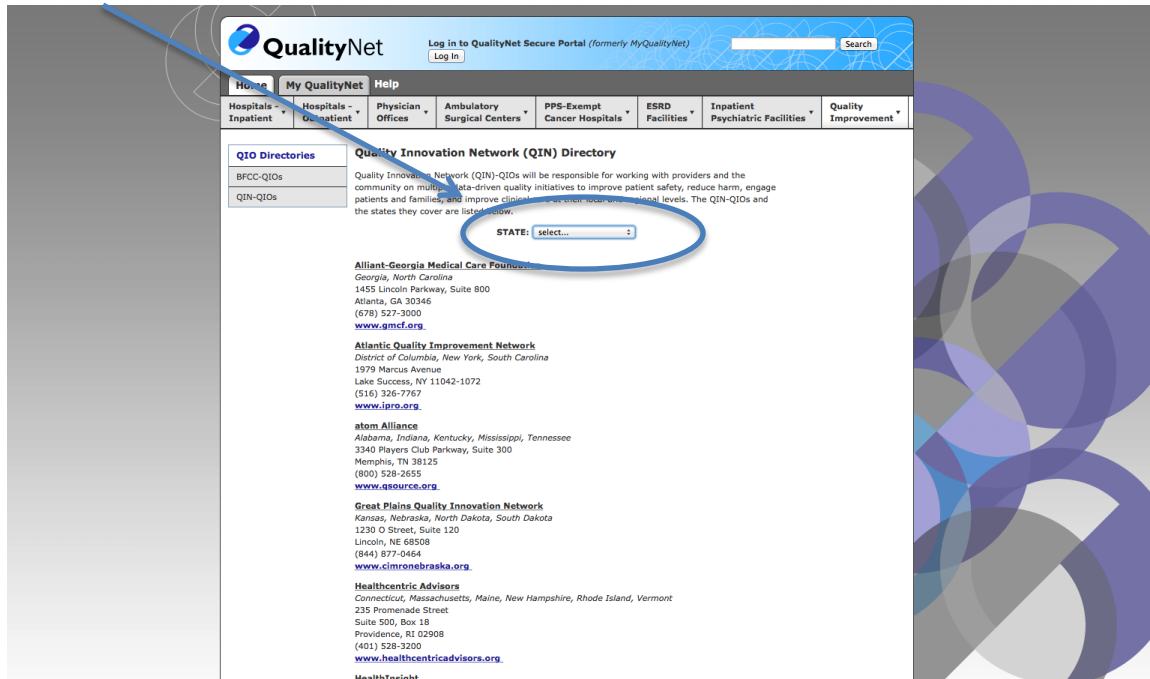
QualityNet

Log in to QualityNet Secure Portal (formerly MyQualityNet)
Log In

Search

Home My QualityNet Help

Hospitals - Inpatient
Hospitals - Outpatient
Physician Offices
Ambulatory Surgical Centers
PPS-Exempt Cancer Hospitals
ESRD Facilities
Inpatient Psychiatric Facilities
Quality Improvement

QIO Directories
BFCC-QIOs
QIN-QIOs

Quality Innovation Network (QIN) Directory

Quality Innovation Network (QIN)-QIOs will be responsible for working with providers and the community on multiple data-driven quality initiatives to improve patient safety, reduce harm, engage patients and families, and improve clinical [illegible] at their local and regional levels. The QIN-QIOs and the states they cover are listed below.

STATE: select...

Alliant-Georgia Medical Care Foundation
Georgia, North Carolina
1455 Lincoln Parkway, Suite 800
Atlanta, GA 30346
(678) 527-3000
www.gmcf.org

Atlantic Quality Improvement Network
District of Columbia, New York, South Carolina
1979 Marcus Avenue
Lake Success, NY 11042-1072
(516) 326-7767
www.ipro.org

atom Alliance
Alabama, Indiana, Kentucky, Mississippi, Tennessee
3340 Players Club Parkway, Suite 300
Memphis, TN 38125
(800) 528-2655
www.qsource.org

Great Plains Quality Innovation Network
Kansas, Nebraska, North Dakota, South Dakota
1230 O Street, Suite 120
Lincoln, NE 68508
(844) 877-0464
www.cimronebraska.org

Healthcentric Advisors
Connecticut, Massachusetts, Maine, New Hampshire, Rhode Island, Vermont
235 Promenade Street
Suite 500, Box 18
Providence, RI 02908
(401) 528-3200
www.healthcentricadvisors.org

HealthInsight